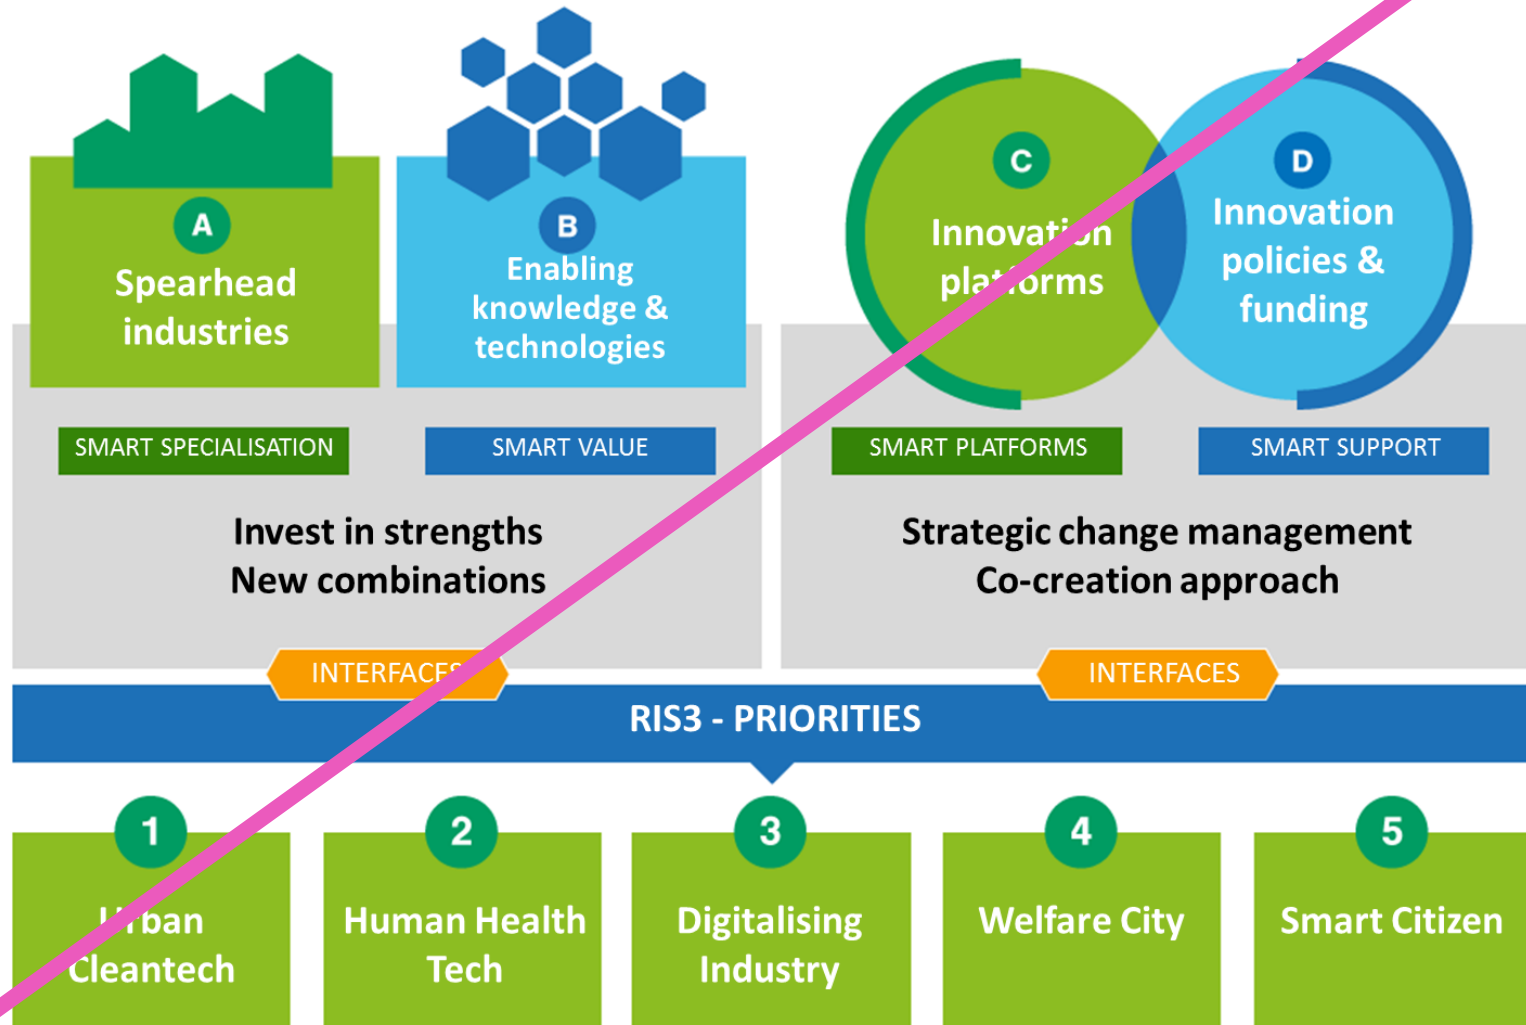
A
Spearhead industries

B
Enabling knowledge & technologies

C
Innovation platforms

D
Innovation policies & funding

SMART SPECIALISATION

SMART VALUE

SMART PLATFORMS

SMART SUPPORT

Invest in strengths
New combinations

Strategic change management
Co-creation approach

INTERFACES

INTERFACES

RIS3 - PRIORITIES

1
Urban Cleantech

2
Human Health Tech

3
Digitalising Industry

4
Welfare City

5
Smart Citizen